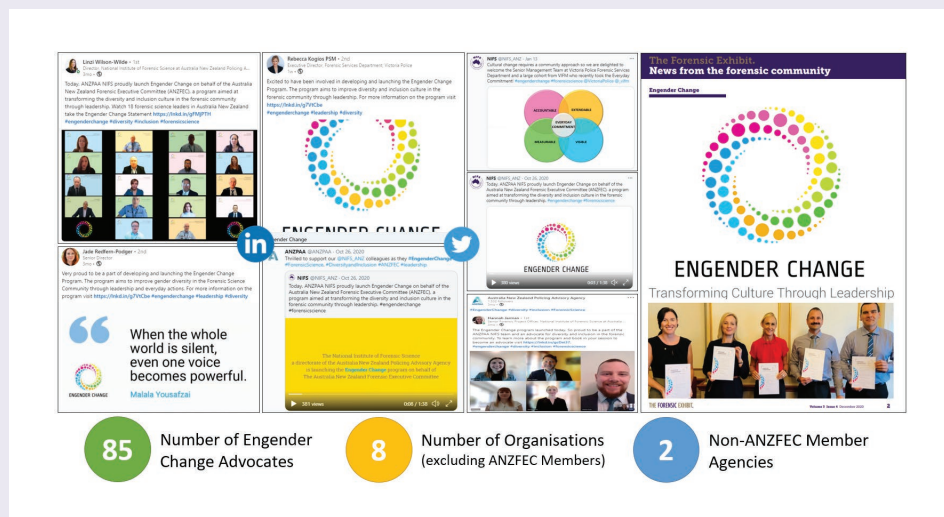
Linzi Wilson-Wilde • 1st
Director, National Institute of Forensic Science at Australia New Zealand Policing A...

Today, ANZPAA NIFS proudly launch Engender Change on behalf of the Australia New Zealand Forensic Executive Committee (ANZFEC), a program aimed at transforming the diversity and inclusion culture in the forensic community through leadership. Watch 15 forensic science leaders in Australia New Zealand take the Engender Change Statement https://lnkd.in/gfMjPTH #engenderchange #diversity #inclusion #forensicscience

Rebecca Kogios PSM • 2nd
Executive Director, Forensic Services Department, Victoria Police

Excited to have been involved in developing and launching the Engender Change Program. The program aims to improve gender diversity in the Forensic Science Community through leadership. For more information on the program visit https://lnkd.in/g7VICbe #engenderchange #leadership #diversity

ENGENDER CHANGE

NIFS @NIFS_ANZ • Jan 13
Cultural change requires a community approach so we are delighted to welcome the Senior Management Team at Victoria Police Forensic Services Department and a large cohort from VIFM who recently took the Everyday Commitment! #engenderchange #forensicscience

ACCOUNTABLE
ACHIEVABLE
EVERYDAY COMMITMENT
MEASURABLE
VISIBLE

The Forensic Exhibit.
News from the forensic community

Engender Change

ENGENDER CHANGE
Transforming Culture Through Leadership

Jade Redfern-Podger • 2nd
Senior Director

Very proud to be a part of developing and launching the Engender Change Program. The program aims to improve gender diversity in the Forensic Science Community through leadership and everyday actions. For more information on the program visit https://lnkd.in/g7VICbe #engenderchange #leadership #diversity

When the whole world is silent, even one voice becomes powerful.
Malala Yousafzai

ENGENDER CHANGE

in

ANZPAA @ANZPAA • Oct 26, 2020
Thrilled to support our @NIFS_ANZ colleagues as they #EngenderChange #ForensicScience #DiversityandInclusion #ANZFEC #leadership

NIFS @NIFS_ANZ • Oct 26, 2020
Today, ANZPAA NIFS proudly launch Engender Change on behalf of the Australia New Zealand Forensic Executive Committee (ANZFEC), a program aimed at transforming the diversity and inclusion culture in the forensic community through leadership. #engenderchange #forensicscience

The National Institute of Forensic Science
a directorate of the Australia New Zealand Policing Advisory Agency
is launching the Engender Change Program on behalf of
The Australia New Zealand Forensic Executive Committee

381 views 0:08 / 1:30

NIFS @NIFS_ANZ • Oct 26, 2020
Today, ANZPAA NIFS proudly launch Engender Change on behalf of the Australia New Zealand Forensic Executive Committee (ANZFEC), a program aimed at transforming the diversity and inclusion culture in the forensic community through leadership. #engenderchange #forensicscience

ENGENDER CHANGE

380 views 0:01 / 1:30

Australia New Zealand Policing Advisory Agency

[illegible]

THE FORENSIC EXHIBIT. Volume 2 Issue 4 December 2020 3

85 Number of Engender Change Advocates

8 Number of Organisations (excluding ANZFEC Members)

2 Non-ANZFEC Member Agencies